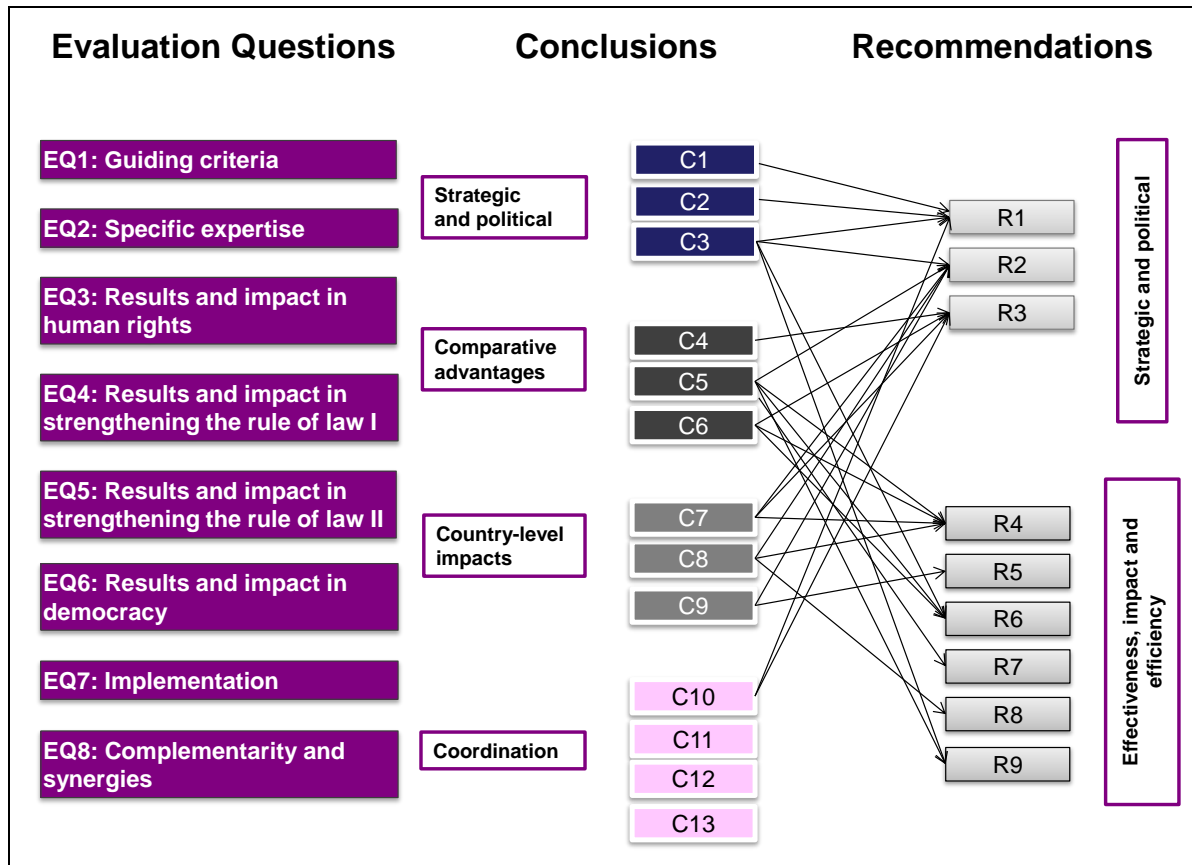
Evaluation Questions

Conclusions

Recommendations

EQ1: Guiding criteria

EQ2: Specific expertise

EQ3: Results and impact in human rights

EQ4: Results and impact in strengthening the rule of law I

EQ5: Results and impact in strengthening the rule of law II

EQ6: Results and impact in democracy

EQ7: Implementation

EQ8: Complementarity and synergies

Strategic and political

Comparative advantages

Country-level impacts

Coordination

C1

C2

C3

C4

C5

C6

C7

C8

C9

C10

C11

C12

C13

R1

R2

R3

R4

R5

R6

R7

R8

R9

Strategic and political

Effectiveness, impact and efficiency